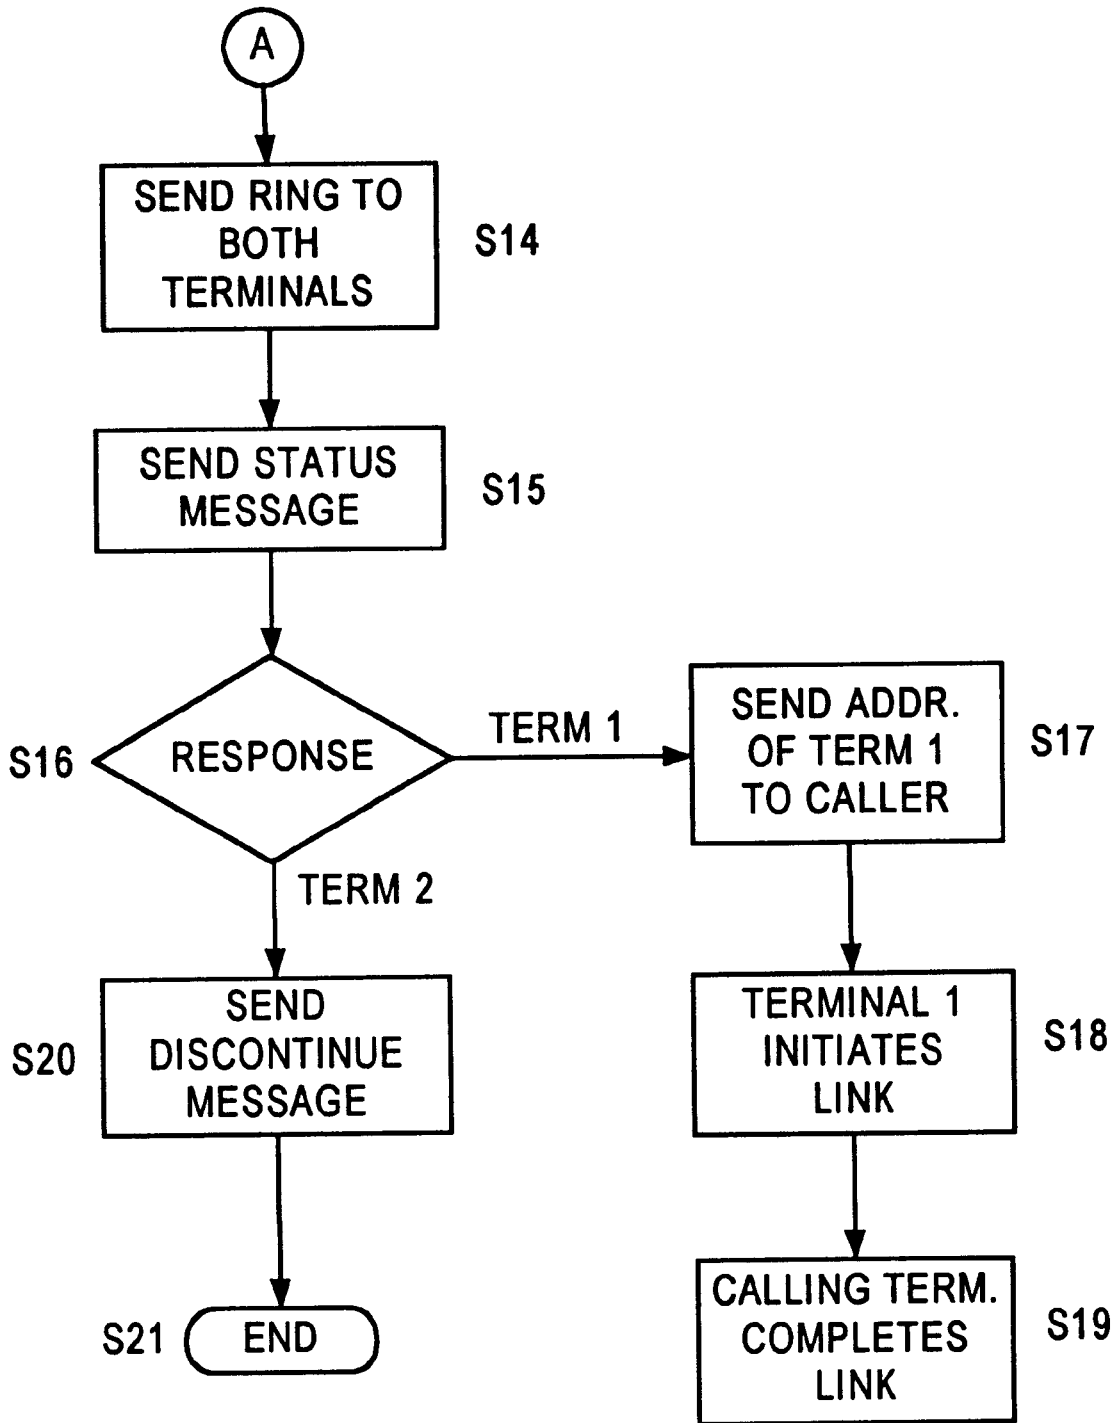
A

SEND RING TO BOTH TERMINALS

S14

SEND STATUS MESSAGE

S15

S16

RESPONSE

TERM 1

SEND ADDR. OF TERM 1 TO CALLER

S17

TERM 2

SEND DISCONTINUE MESSAGE

S20

TERMINAL 1 INITIATES LINK

S18

S21

END

CALLING TERM. COMPLETES LINK

S19